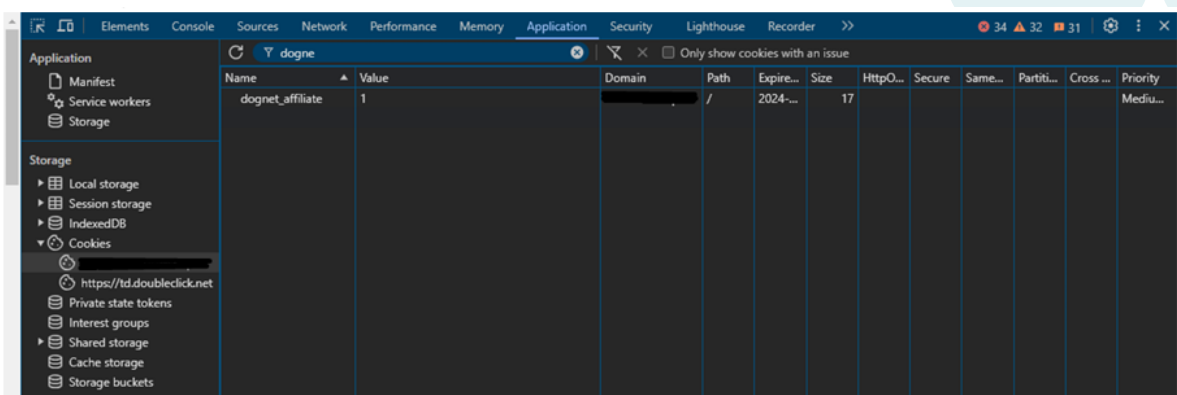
Elements Console Sources Network Performance Memory Application Security Lighthouse Recorder >> 34 32 31

Application
Manifest
Service workers
Storage

Storage
Local storage
Session storage
IndexedDB
Cookies
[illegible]
https://td.doubleclick.net
Private state tokens
Interest groups
Shared storage
Cache storage
Storage buckets

dogne

Only show cookies with an issue

| Name | Value | Domain | Path | Expire... | Size | HttpO... | Secure | Same... | Partiti... | Cross ... | Priority |
|---|---|---|---|---|---|---|---|---|---|---|---|
| dognet_affiliate | 1 | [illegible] | / | 2024-... | 17 | | | | | | Mediu... |